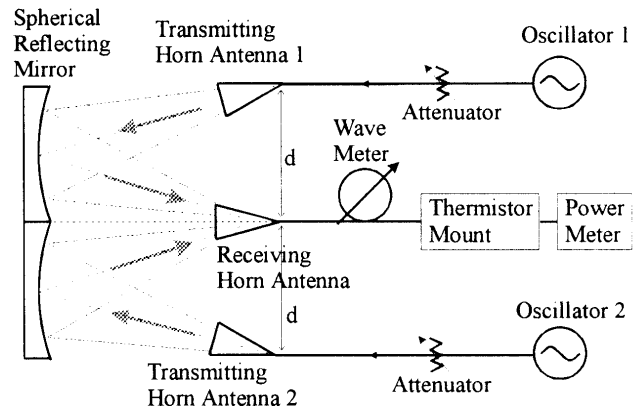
Spherical Reflecting Mirror

Transmitting Horn Antenna 1

Oscillator 1

Attenuator

Wave Meter

d

Thermistor Mount

Power Meter

Receiving Horn Antenna

d

Oscillator 2

Transmitting Horn Antenna 2

Attenuator